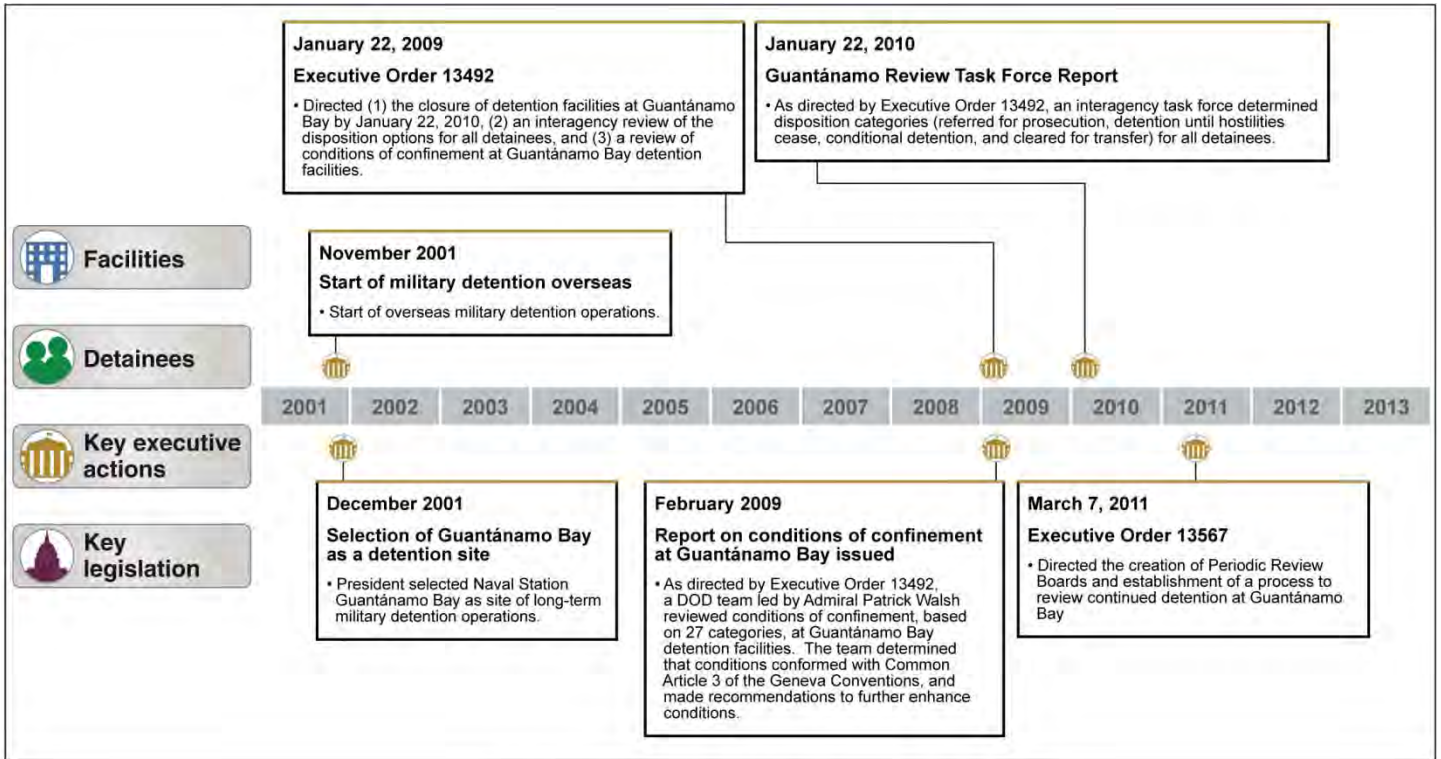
January 22, 2009

Executive Order 13492

• Directed (1) the closure of detention facilities at Guantánamo Bay by January 22, 2010, (2) an interagency review of the disposition options for all detainees, and (3) a review of conditions of confinement at Guantánamo Bay detention facilities.

January 22, 2010

Guantánamo Review Task Force Report

• As directed by Executive Order 13492, an interagency task force determined disposition categories (referred for prosecution, detention until hostilities cease, conditional detention, and cleared for transfer) for all detainees.

Facilities

Detainees

Key executive actions

Key legislation

November 2001

Start of military detention overseas

• Start of overseas military detention operations.

2001 2002 2003 2004 2005 2006 2007 2008 2009 2010 2011 2012 2013

December 2001

Selection of Guantánamo Bay as a detention site

• President selected Naval Station Guantánamo Bay as site of long-term military detention operations.

February 2009

Report on conditions of confinement at Guantánamo Bay issued

• As directed by Executive Order 13492, a DOD team led by Admiral Patrick Walsh reviewed conditions of confinement, based on 27 categories, at Guantánamo Bay detention facilities. The team determined that conditions conformed with Common Article 3 of the Geneva Conventions, and made recommendations to further enhance conditions.

March 7, 2011

Executive Order 13567

• Directed the creation of Periodic Review Boards and establishment of a process to review continued detention at Guantánamo Bay